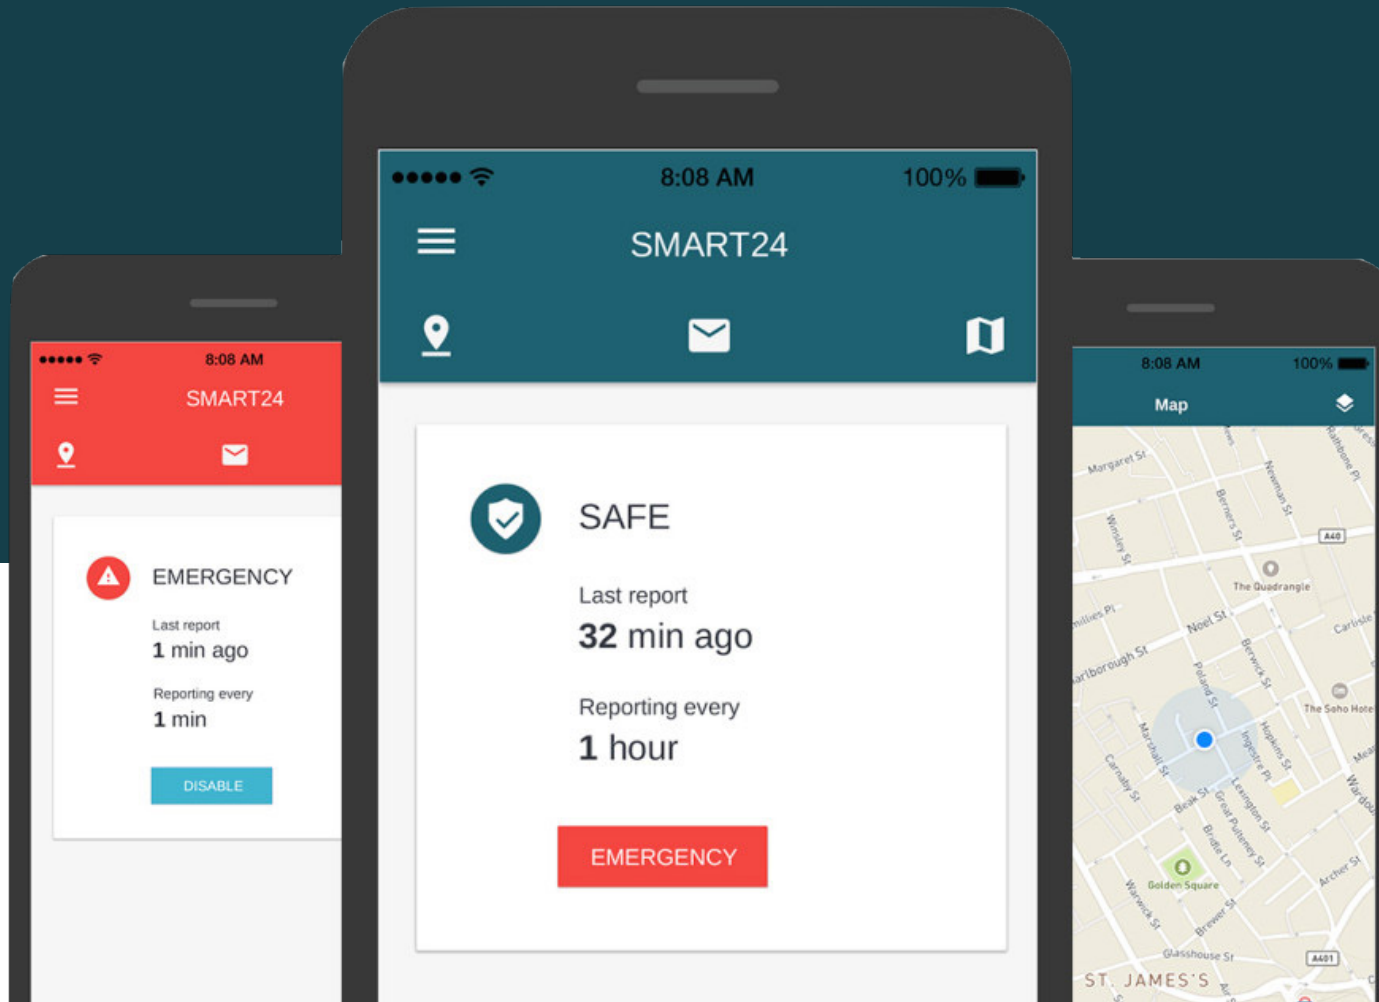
8:08 AM

SMART24

EMERGENCY

Last report
1 min ago

Reporting every
1 min

DISABLE

8:08 AM 100%

SMART24

SAFE

Last report
32 min ago

Reporting every
1 hour

EMERGENCY

8:08 AM 100%

Map

Margaret St
Winsley St
Berners St
Newman St
Rathbone Pl
A40
The Quadrangle
Noel St
Carlisle
Berwick St
Poland St
The Soho Hotel
Marshall St
Ingestre Pl
Hopkins St
Carnaby St
Beak St
Great Pulteney St
Lexington St
Bridle Ln
Golden Square
Warwick St
Brewer St
Archer St
Glasshouse St
A401
ST. JAMES'S